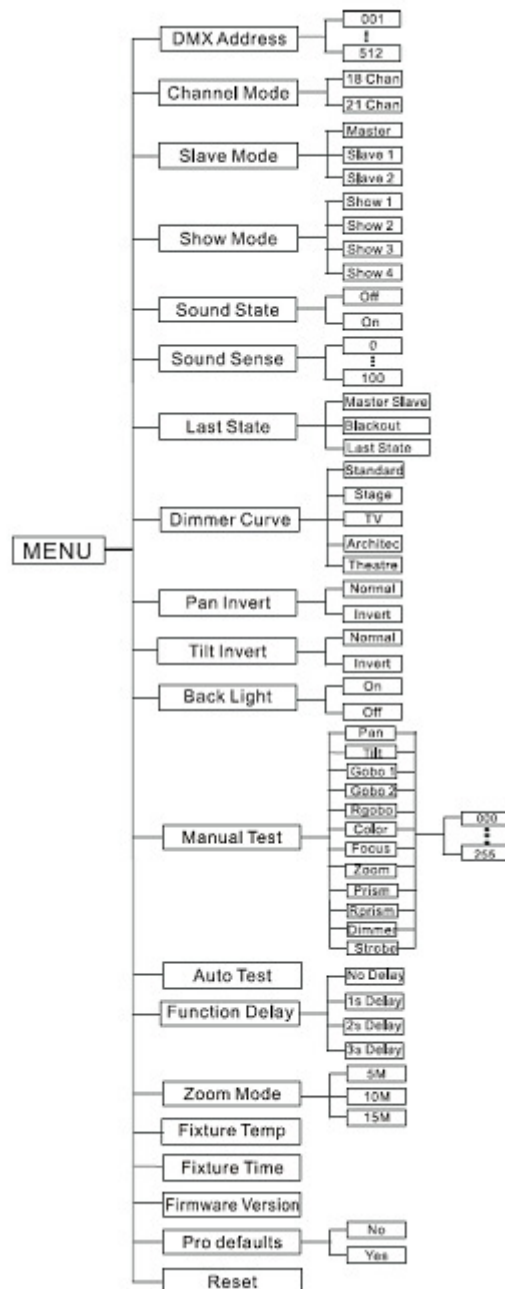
MENU

DMX Address
001
⋮
512

Channel Mode
18 Chan
21 Chan

Slave Mode
Master
Slave 1
Slave 2

Show Mode
Show 1
Show 2
Show 3
Show 4

Sound State
Off
On

Sound Sense
0
⋮
100

Last State
Master Slave
Blackout
Last State

Dimmer Curve
Standard
Stage
TV
Architec
Theatre

Pan Invert
Normal
Invert

Tilt Invert
Normal
Invert

Back Light
On
Off

Manual Test
Pan
Tilt
Gobo 1
Gobo 2
Rgobo
Color
Focus
Zoom
Prism
Rprism
Dimmer
Strobe
000
⋮
255

Auto Test

Function Delay
No Delay
1s Delay
2s Delay
3s Delay

Zoom Mode
5M
10M
15M

Fixture Temp

Fixture Time

Firmware Version

Pro defaults
No
Yes

Reset